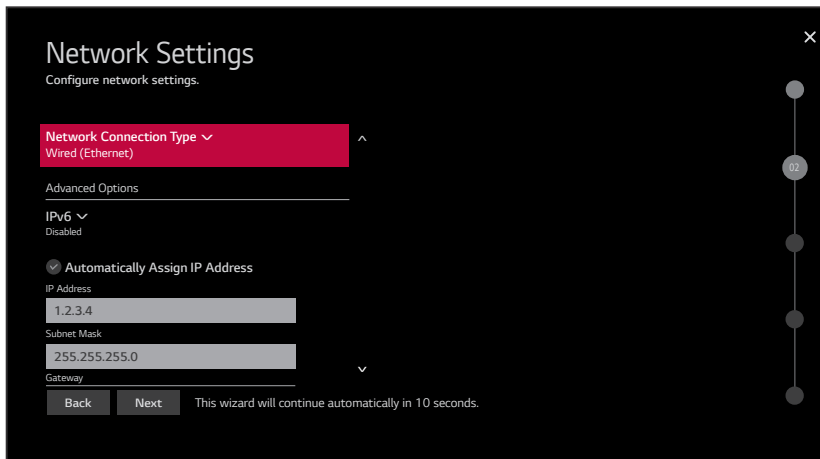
Network Settings
Configure network settings.

Network Connection Type
Wired (Ethernet)

Advanced Options

IPv6
Disabled

Automatically Assign IP Address

IP Address
1.2.3.4

Subnet Mask
255.255.255.0

Gateway

Back Next This wizard will continue automatically in 10 seconds.

02